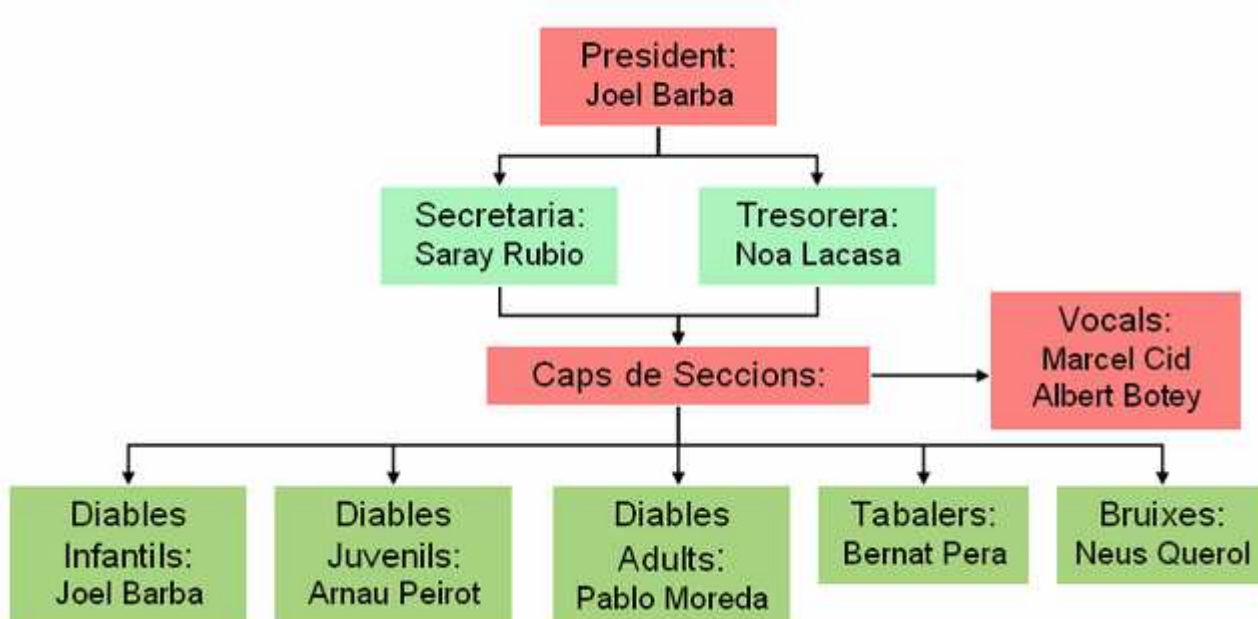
President:
Joel Barba

Secretaria:
Saray Rubio

Tresorera:
Noa Lacasa

Caps de Seccions:

Vocals:
Marcel Cid
Albert Botey

Diables Infantils:
Joel Barba

Diables Juvenils:
Arnau Peirot

Diables Adults:
Pablo Moreda

Tabalers:
Bernat Pera

Bruixes:
Neus Querol